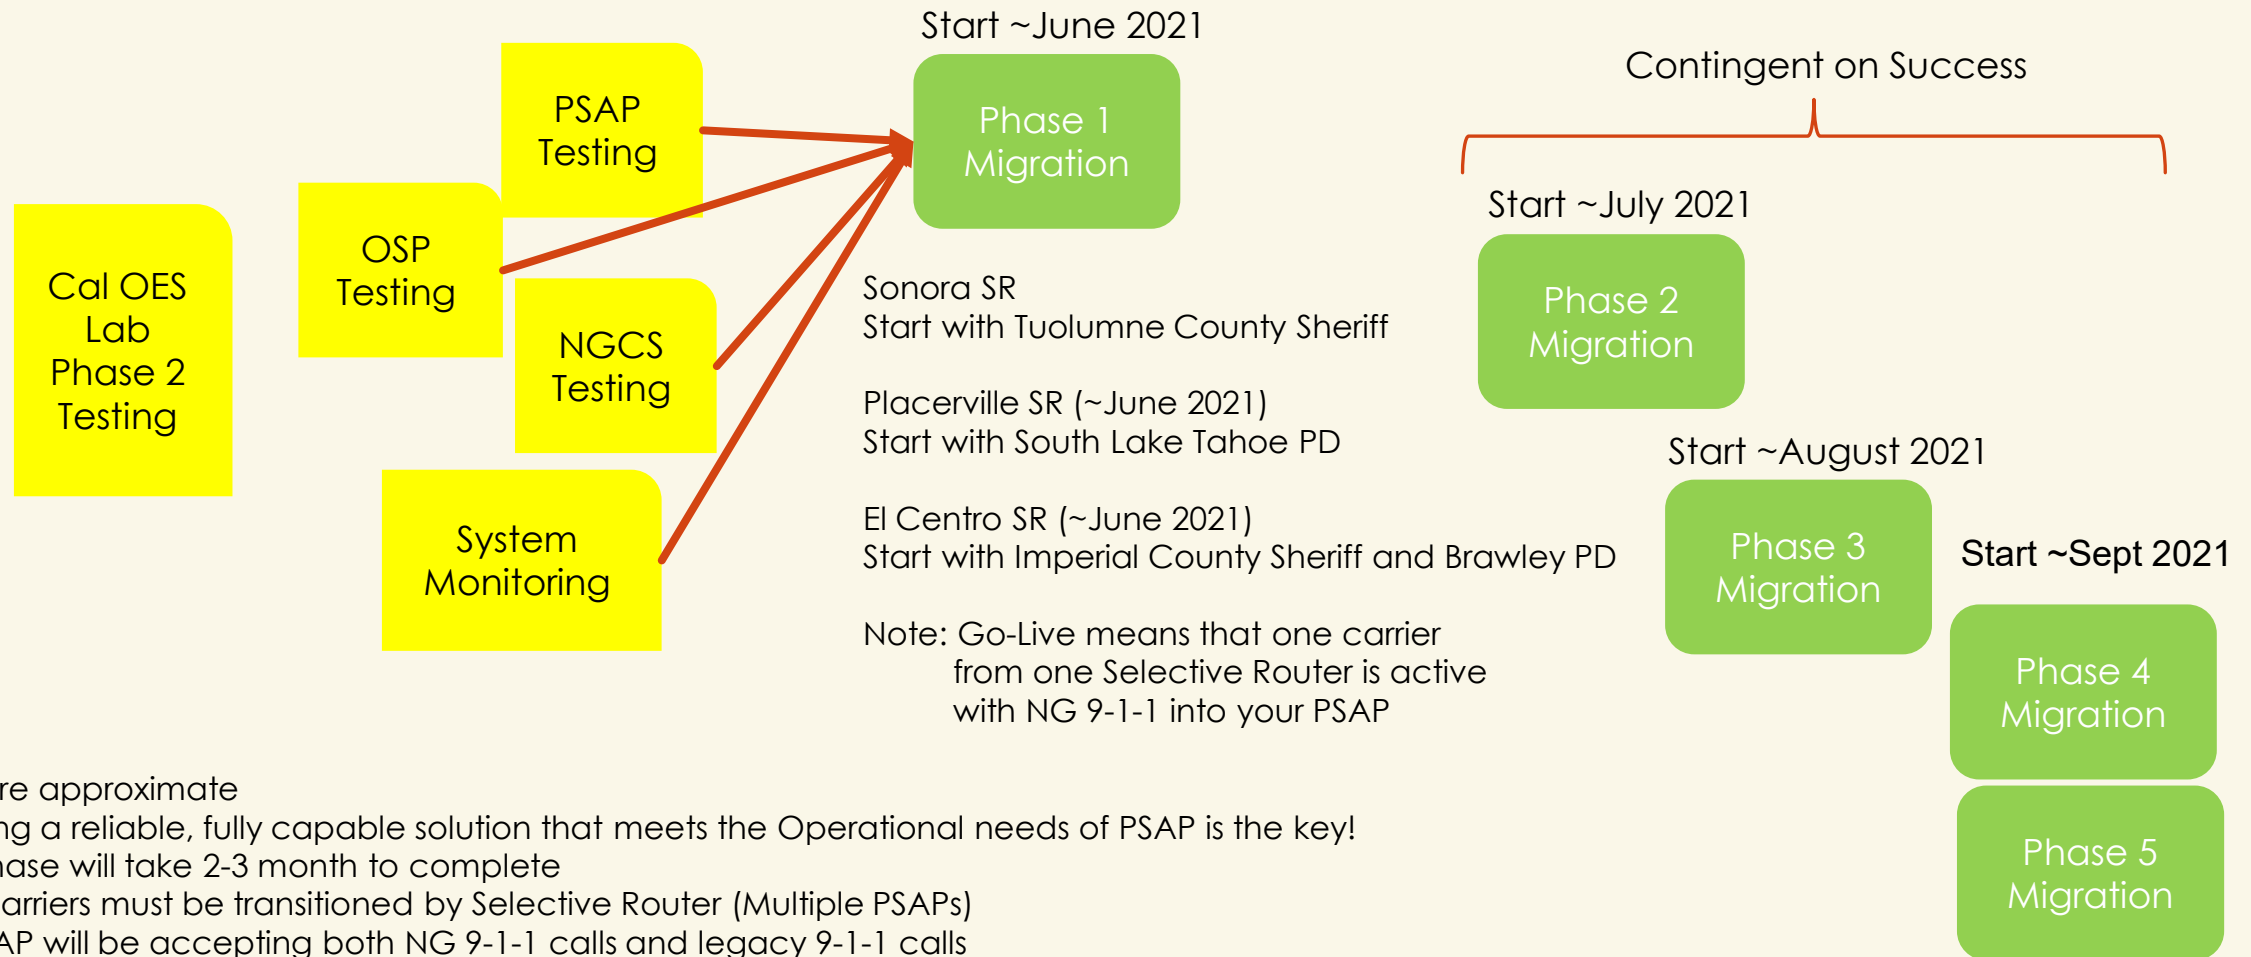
Cal OES Lab Phase 2 Testing

PSAP Testing

OSP Testing

NGCS Testing

System Monitoring

Start ~June 2021

Phase 1 Migration

Sonora SR
Start with Tuolumne County Sheriff

Placerville SR (~June 2021)
Start with South Lake Tahoe PD

El Centro SR (~June 2021)
Start with Imperial County Sheriff and Brawley PD

Note: Go-Live means that one carrier from one Selective Router is active with NG 9-1-1 into your PSAP

Contingent on Success

Start ~July 2021

Phase 2 Migration

Start ~August 2021

Phase 3 Migration

Start ~Sept 2021

Phase 4 Migration

Phase 5 Migration

re approximate
ng a reliable, fully capable solution that meets the Operational needs of PSAP is the key!
nase will take 2-3 month to complete
arriers must be transitioned by Selective Router (Multiple PSAPs)
AP will be accepting both NG 9-1-1 calls and legacy 9-1-1 calls